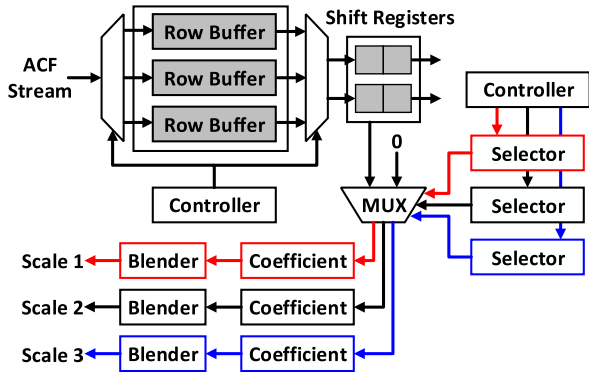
Shift Registers

ACF Stream

Row Buffer

Row Buffer

Row Buffer

Controller

0

Controller

Selector

MUX

Selector

Selector

Scale 1 Blender Coefficient

Scale 2 Blender Coefficient

Scale 3 Blender Coefficient